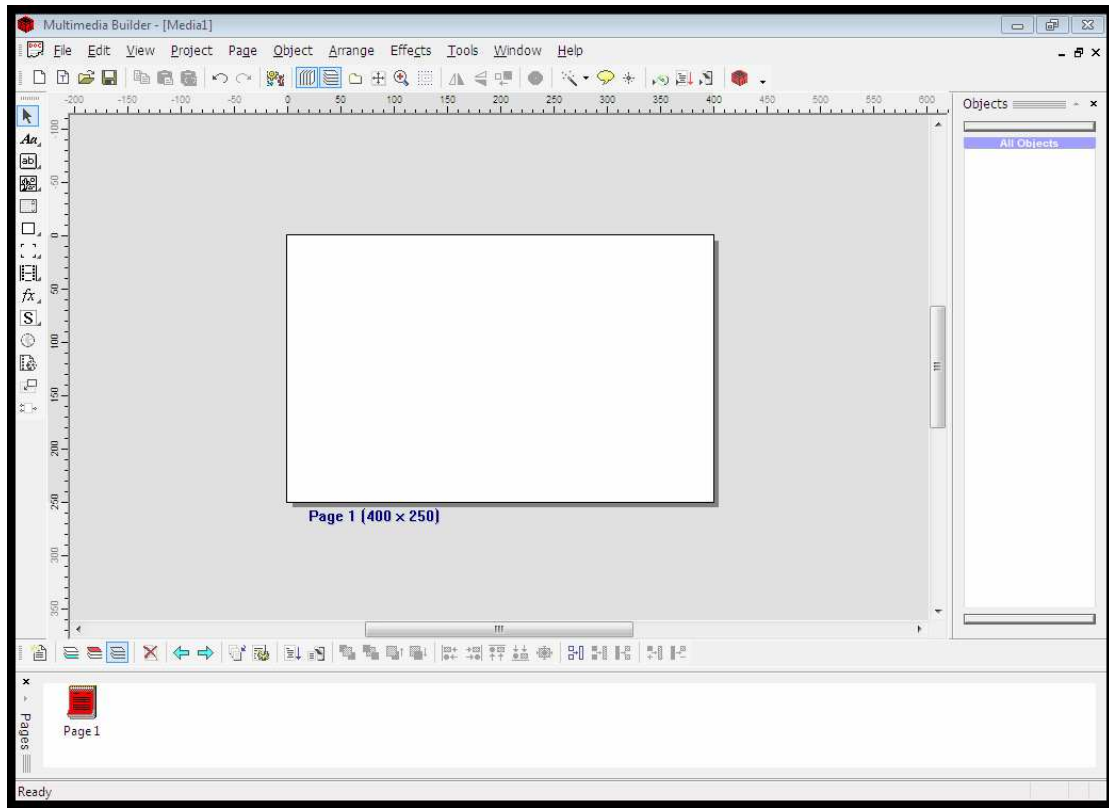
Multimedia Builder - [Media1]

File Edit View Project Page Object Arrange Effects Tools Window Help

-200 -150 -100 -50 0 50 100 150 200 250 300 350 400 450 500 550 600

Objects

All Objects

100 50 0 50 100 150 200 250 300 350

Aa

ab

fx

S

Page 1 (400 x 250)

Pages

Page 1

Ready